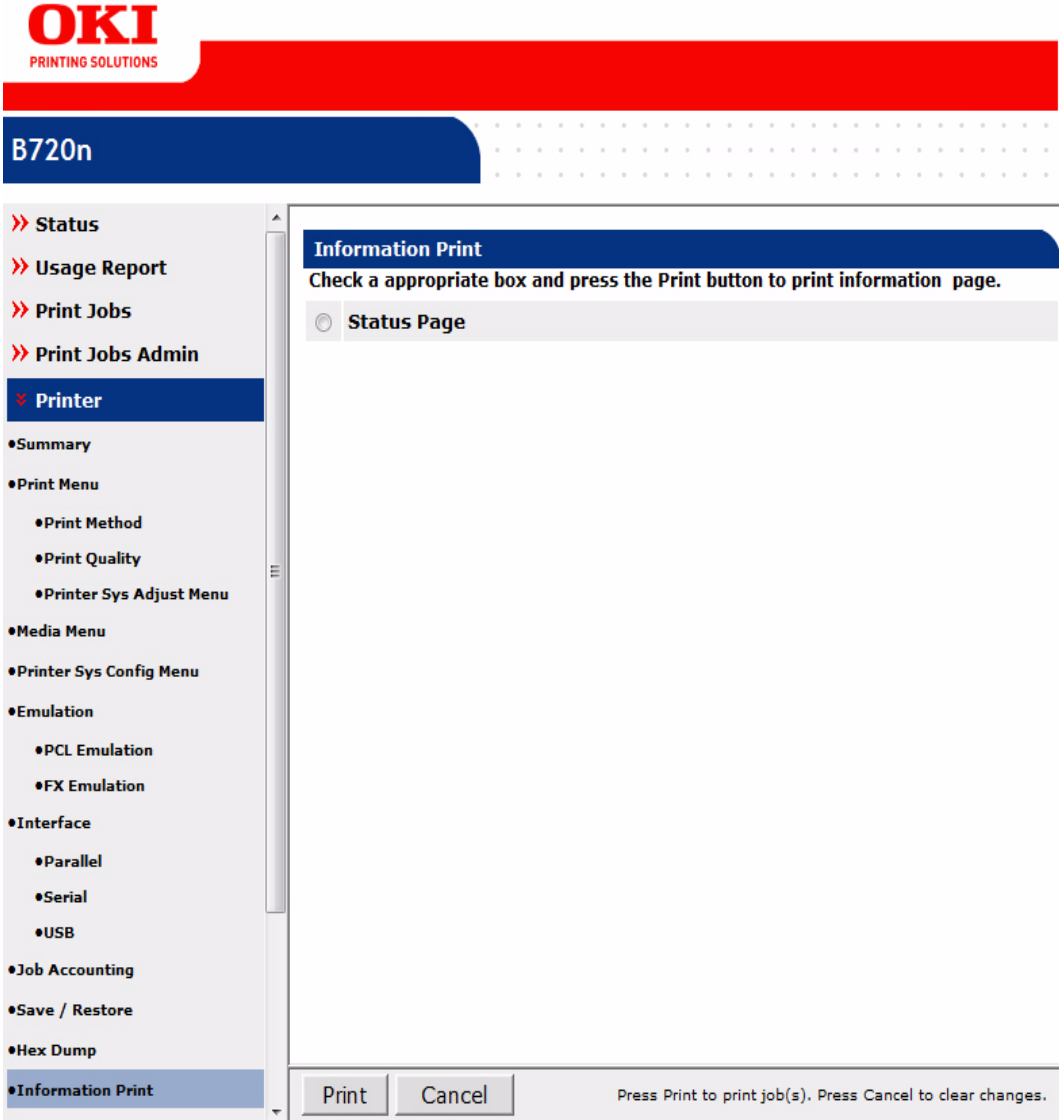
OKI
PRINTING SOLUTIONS

B720n

» Status
» Usage Report
» Print Jobs
» Print Jobs Admin
» Printer
•Summary
•Print Menu
•Print Method
•Print Quality
•Printer Sys Adjust Menu
•Media Menu
•Printer Sys Config Menu
•Emulation
•PCL Emulation
•FX Emulation
•Interface
•Parallel
•Serial
•USB
•Job Accounting
•Save / Restore
•Hex Dump
•Information Print

Information Print
Check a appropriate box and press the Print button to print information page.
Status Page

Print
Cancel
Press Print to print job(s). Press Cancel to clear changes.